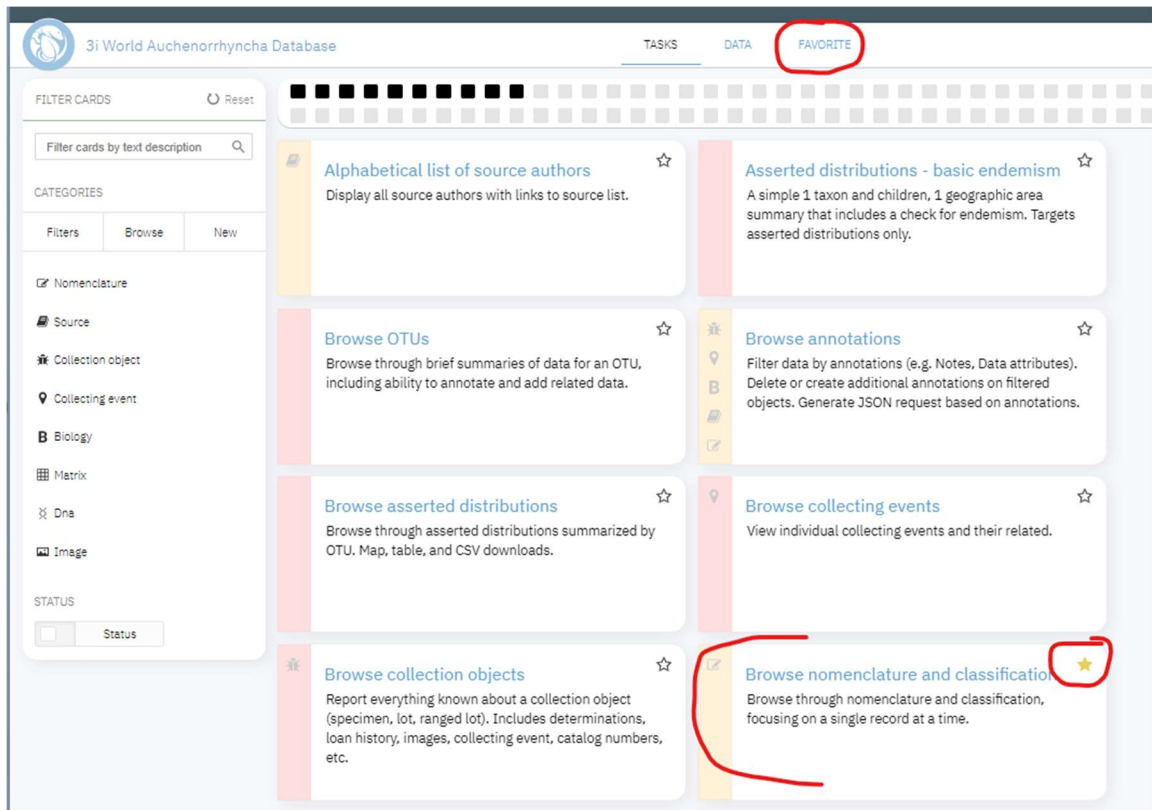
3i World Auchenorrhyncha Database

TASKS DATA FAVORITE

FILTER CARDS Reset

Filter cards by text description

CATEGORIES

Filters Browse New

Nomenclature

Source

Collection object

Collecting event

B Biology

Matrix

Dna

Image

STATUS

Status

Alphabetical list of source authors
Display all source authors with links to source list.

Asserted distributions - basic endemism
A simple 1 taxon and children, 1 geographic area summary that includes a check for endemism. Targets asserted distributions only.

Browse OTUs
Browse through brief summaries of data for an OTU, including ability to annotate and add related data.

Browse annotations
Filter data by annotations (e.g. Notes, Data attributes). Delete or create additional annotations on filtered objects. Generate JSON request based on annotations.

B

Browse asserted distributions
Browse through asserted distributions summarized by OTU. Map, table, and CSV downloads.

Browse collecting events
View individual collecting events and their related.

Browse collection objects
Report everything known about a collection object (specimen, lot, ranged lot). Includes determinations, loan history, images, collecting event, catalog numbers, etc.

Browse nomenclature and classification
Browse through nomenclature and classification, focusing on a single record at a time.